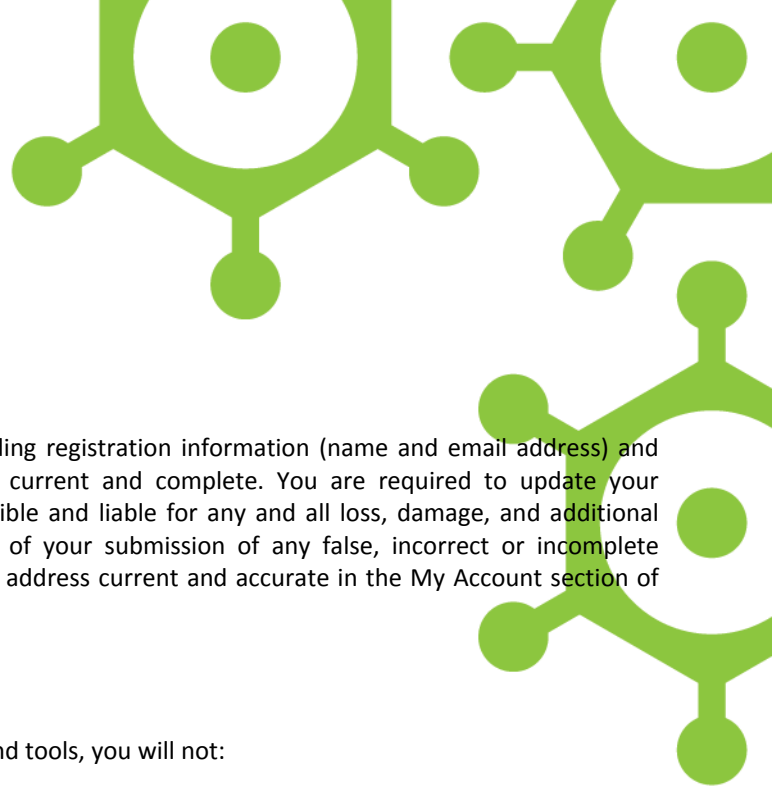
ding registration information (name and email address) and current and complete. You are required to update your ible and liable for any and all loss, damage, and additional of your submission of any false, incorrect or incomplete address current and accurate in the My Account section of

nd tools, you will not: